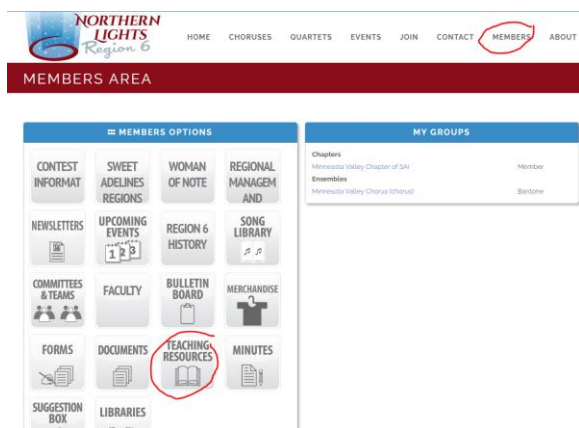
NORTHERN LIGHTS Region 6

HOME CHORUSES QUARTETS EVENTS JOIN CONTACT MEMBERS ABOUT

MEMBERS AREA

≡ MEMBERS OPTIONS

CONTEST INFORMAT

SWEET ADELINES REGIONS

WOMAN OF NOTE

REGIONAL MANAGEM AND

NEWSLETTERS

UPCOMING EVENTS

1 2 3

REGION 6 HISTORY

SONG LIBRARY

COMMITTEES & TEAMS

FACULTY

BULLETIN BOARD

MERCHANDISE

FORMS

DOCUMENTS

TEACHING RESOURCES

MINUTES

SUGGESTION BOX

LIBRARIES

MY GROUPS

Chapters

| Minnesota Valley Chapter of SAI | Member |
|---|---|

Ensembles

| Minnesota Valley Chorus (chorus) | Baritone |
|---|---|